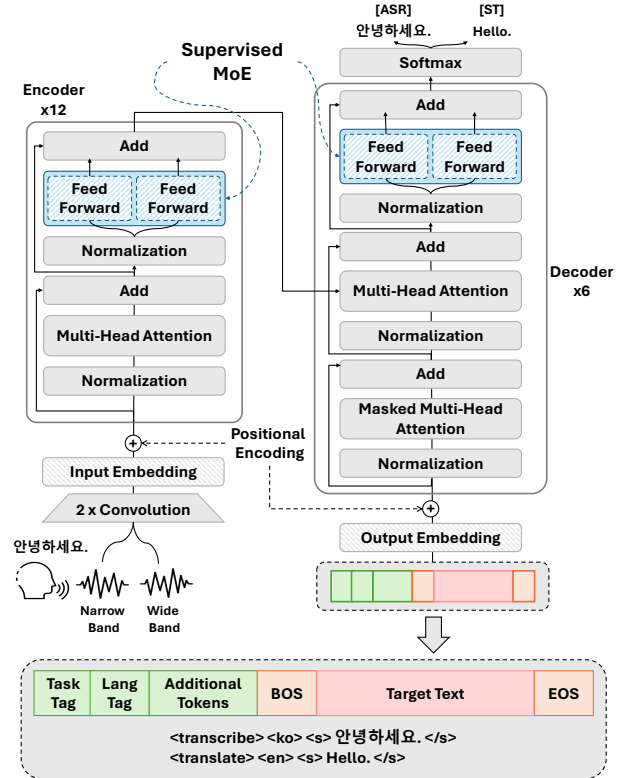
[ASR]
안녕하세요.

[ST]
Hello.

Supervised MoE

Softmax

Encoder x12

Add

Feed Forward

Feed Forward

Normalization

Add

Multi-Head Attention

Normalization

Add

Feed Forward

Feed Forward

Normalization

Add

Multi-Head Attention

Normalization

Add

Masked Multi-Head Attention

Normalization

Decoder x6

Positional Encoding

Input Embedding

2 x Convolution

안녕하세요.

Narrow Band

Wide Band

Output Embedding

| Task Tag | Lang Tag | Additional Tokens | BOS | Target Text | EOS |
|---|---|---|---|---|---|

<transcribe> <ko> <s> 안녕하세요. </s>
<translate> <en> <s> Hello. </s>